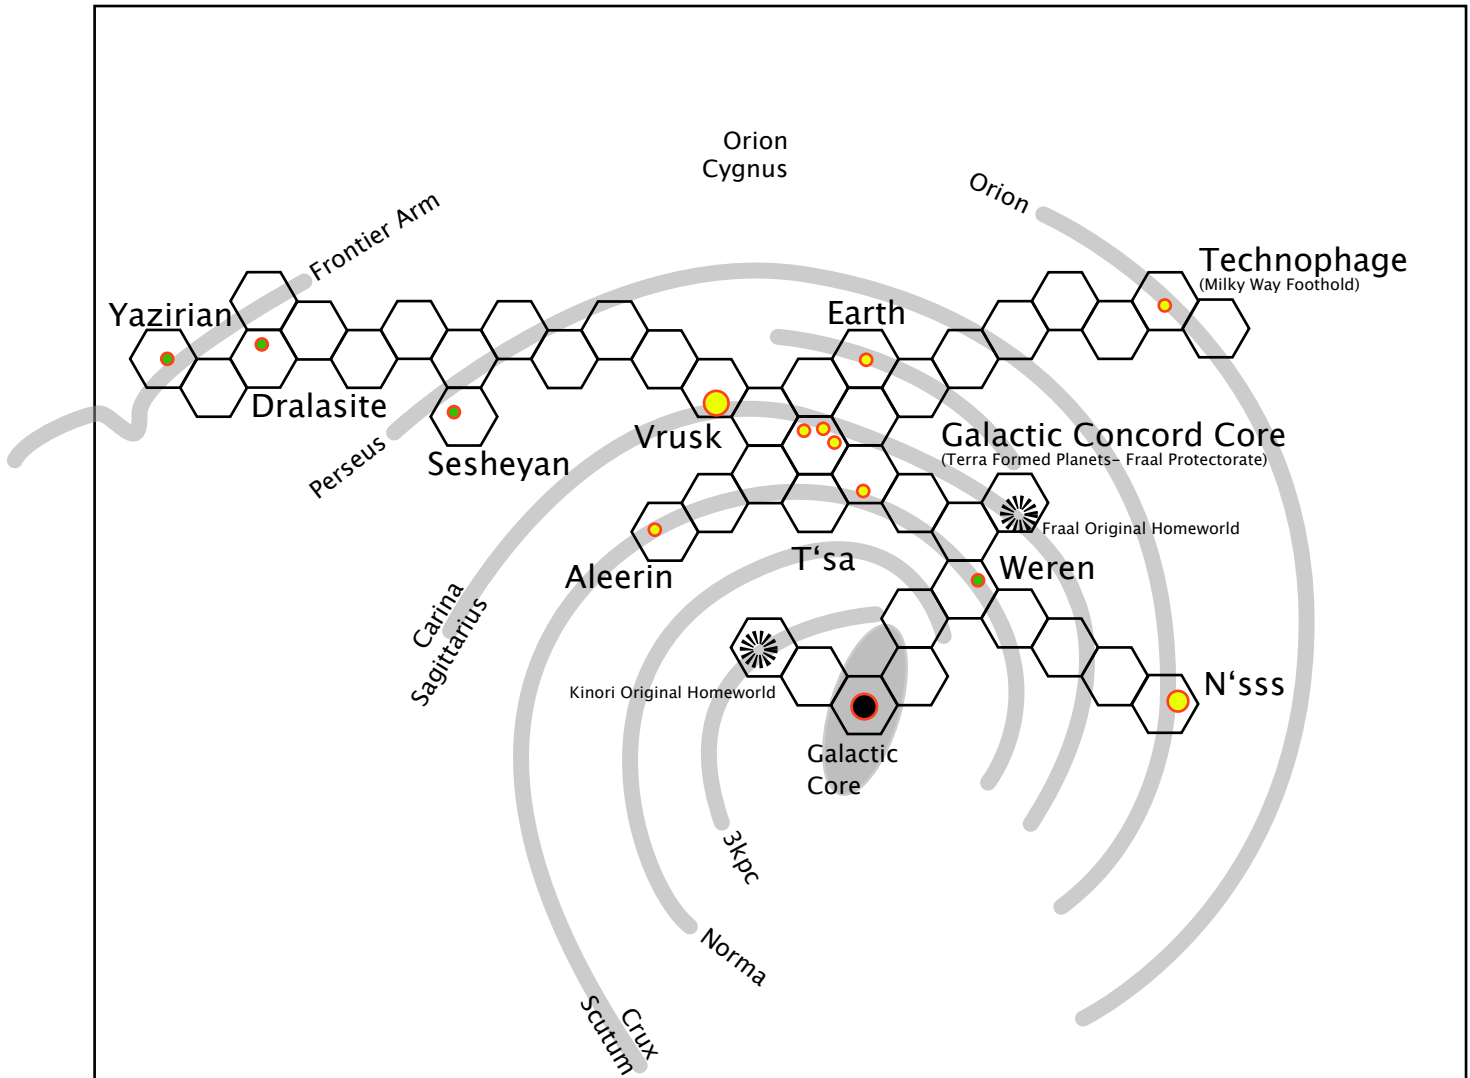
Orion
Cygnus

Orion

Frontier Arm

Technophage
(Milky Way Foothold)

Yazirian

Earth

Dralasite

Perseus

Sesheyan

Vrusk

Galactic Concord Core
(Terra Formed Planets- Fraal Protectorate)

Fraal Original Homeworld

Aleerin

T'sa

Weren

Carina
Sagittarius

Kinori Original Homeworld

N'sss

Galactic
Core

3kpc

Norma

Crux
Scutum